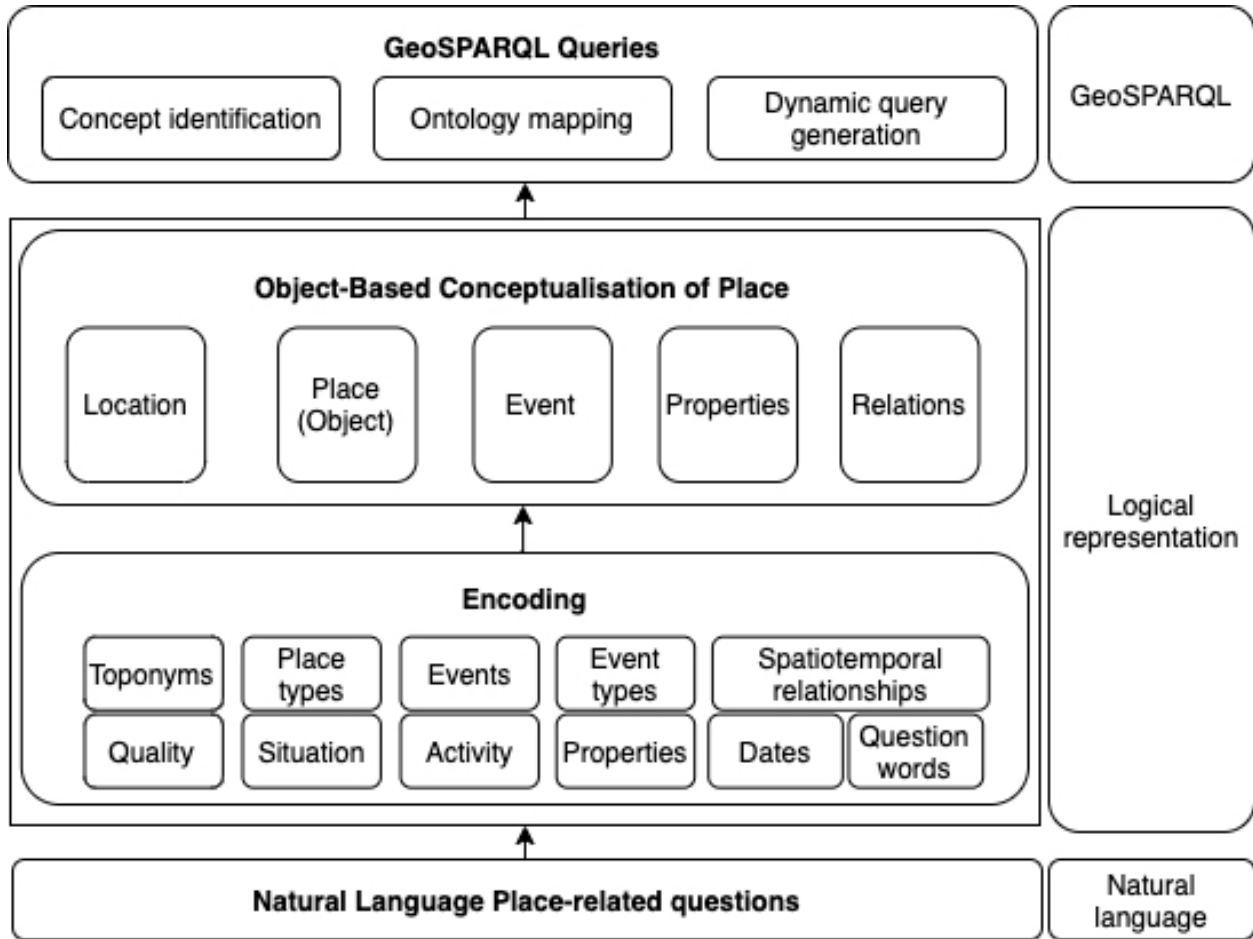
GeoSPARQL Queries

Concept identification

Ontology mapping

Dynamic query generation

GeoSPARQL

Object-Based Conceptualisation of Place

Location

Place (Object)

Event

Properties

Relations

Logical representation

Encoding

Toponyms

Place types

Events

Event types

Spatiotemporal relationships

Quality

Situation

Activity

Properties

Dates

Question words

Natural Language Place-related questions

Natural language